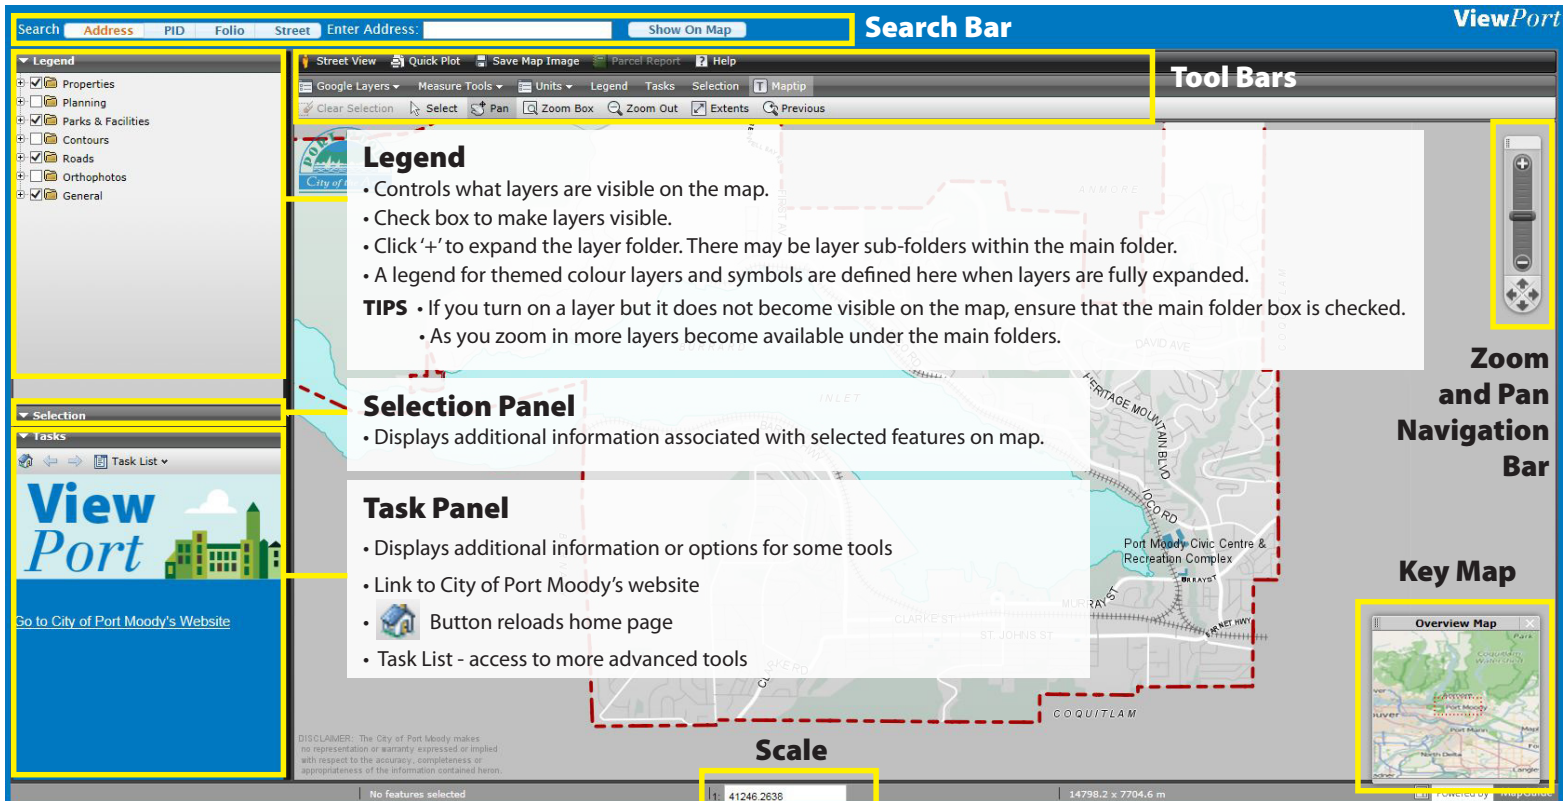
Search Address PID Folio Street Enter Address: Show On Map

Search Bar

ViewPort

Legend

Properties
Planning
Parks & Facilities
Contours
Roads
Orthophotos
General

Street View Quick Plot Save Map Image Parcel Report Help

Google Layers Measure Tools Units Legend Tasks Selection Maptip

Clear Selection Select Pan Zoom Box Zoom Out Extents Previous

Tool Bars

Legend
• Controls what layers are visible on the map.
• Check box to make layers visible.
• Click '+' to expand the layer folder. There may be layer sub-folders within the main folder.
• A legend for themed colour layers and symbols are defined here when layers are fully expanded.

TIPS • If you turn on a layer but it does not become visible on the map, ensure that the main folder box is checked.
• As you zoom in more layers become available under the main folders.

Zoom and Pan Navigation Bar

Selection

Selection Panel
• Displays additional information associated with selected features on map.

Tasks

Task List

View Port

Go to City of Port Moody's Website

Task Panel
• Displays additional information or options for some tools
• Link to City of Port Moody's website
• Button reloads home page
• Task List - access to more advanced tools

ANMORE
DAVID AVE
INLET
HERITAGE MOUNTAIN BLVD
IOCO RD
Port Moody Civic Centre & Recreation Complex
MURRAY ST
CLARKE ST
ST. JOHNS ST
BARNET HWY
COQUITLAM

Key Map

Overview Map

Port Moody

DISCLAIMER: The City of Port Moody makes no representation or warranty expressed or implied with respect to the accuracy, completeness or appropriateness of the information contained herein.

Scale

No features selected

1: 41246.2638

14798.2 x 7704.6 m

Powered by